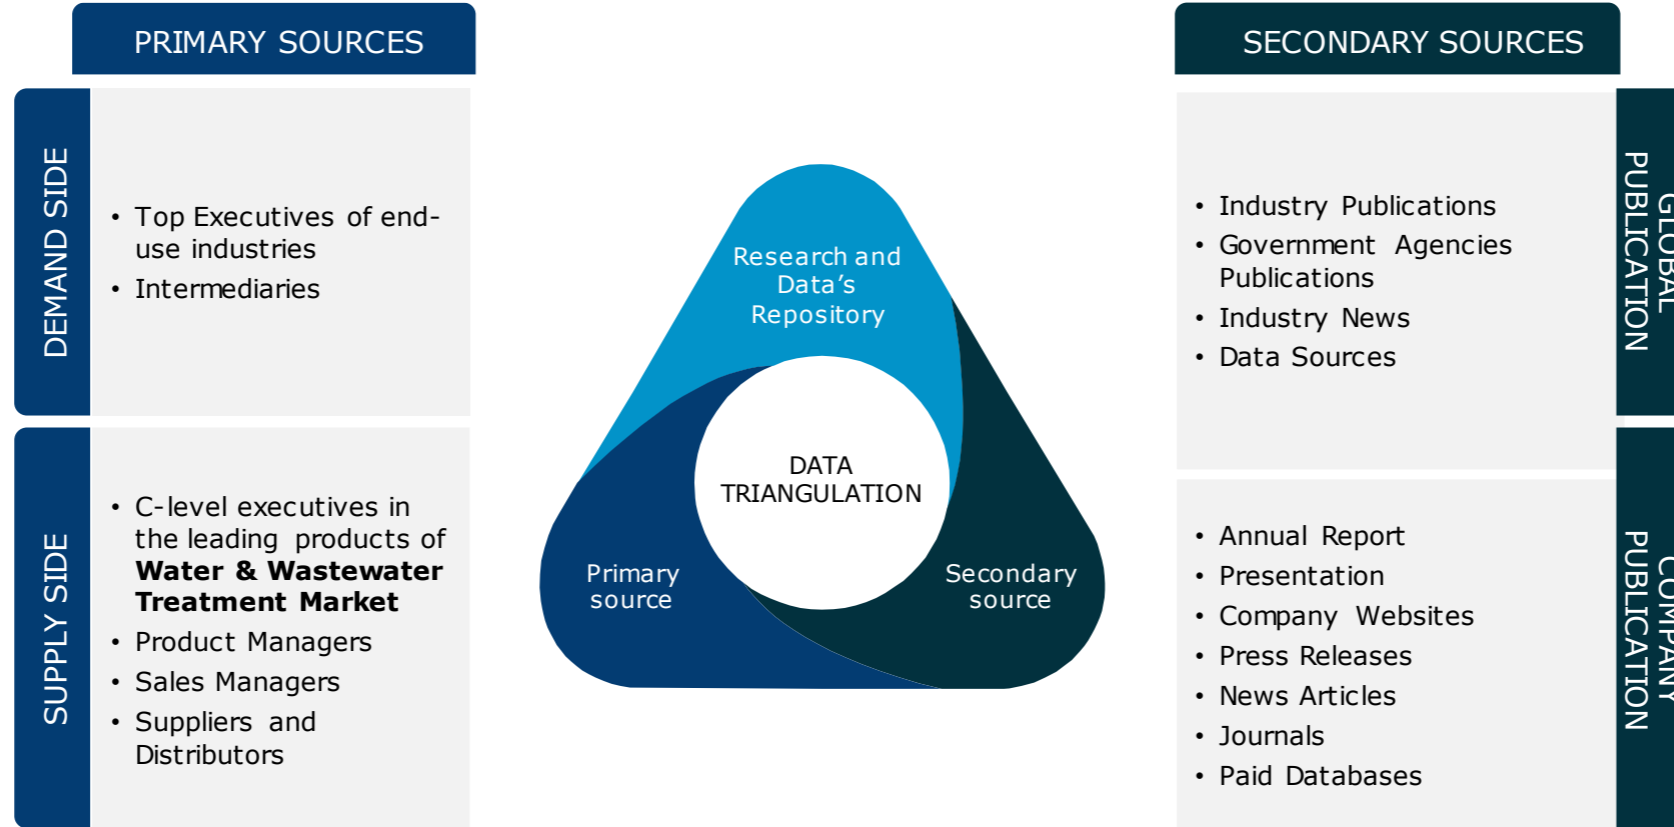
PRIMARY SOURCES

DEMAND SIDE

• Top Executives of end-use industries
• Intermediaries

SUPPLY SIDE

• C-level executives in the leading products of **Water & Wastewater Treatment Market**
• Product Managers
• Sales Managers
• Suppliers and Distributors

Research and Data's Repository

DATA TRIANGULATION

Primary source

Secondary source

SECONDARY SOURCES

GLOBAL PUBLICATION

• Industry Publications
• Government Agencies Publications
• Industry News
• Data Sources

COMPANY PUBLICATION

• Annual Report
• Presentation
• Company Websites
• Press Releases
• News Articles
• Journals
• Paid Databases